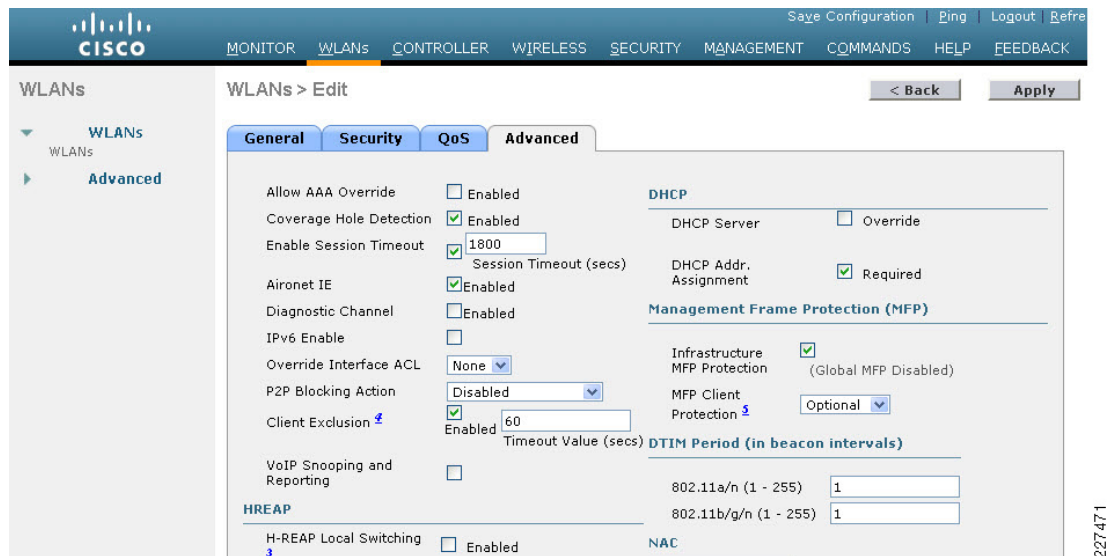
cisco

Save Configuration | Ping | Logout | Refre

MONITOR WLANs CONTROLLER WIRELESS SECURITY MANAGEMENT COMMANDS HELP FEEDBACK

WLANs

WLANs
WLANs

Advanced

WLANs > Edit

< Back

Apply

General Security QoS Advanced

Allow AAA Override ☐ Enabled

Coverage Hole Detection ☑ Enabled

Enable Session Timeout ☑ 1800
Session Timeout (secs)

Aironet IE ☑ Enabled

Diagnostic Channel ☐ Enabled

IPv6 Enable ☐

Override Interface ACL None

P2P Blocking Action Disabled

Client Exclusion 4 ☑ Enabled 60
Timeout Value (secs)

VoIP Snooping and Reporting ☐

HREAP

H-REAP Local Switching 3 ☐ Enabled

DHCP

DHCP Server ☐ Override

DHCP Addr. Assignment ☑ Required

Management Frame Protection (MFP)

Infrastructure MFP Protection ☑ (Global MFP Disabled)

MFP Client Protection 5 Optional

DTIM Period (in beacon intervals)

802.11a/n (1 - 255) 1

802.11b/g/n (1 - 255) 1

NAC

227471